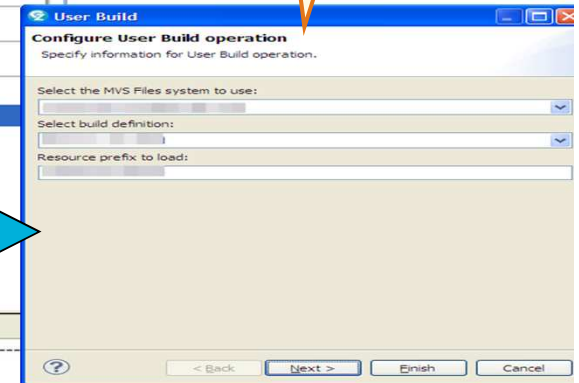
User Build

Configure User Build operation

Specify information for User Build operation.

Select the MVS Files system to use:

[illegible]

Select build definition:

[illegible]

Resource prefix to load:

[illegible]

?

< Back

Next >

Finish

Cancel